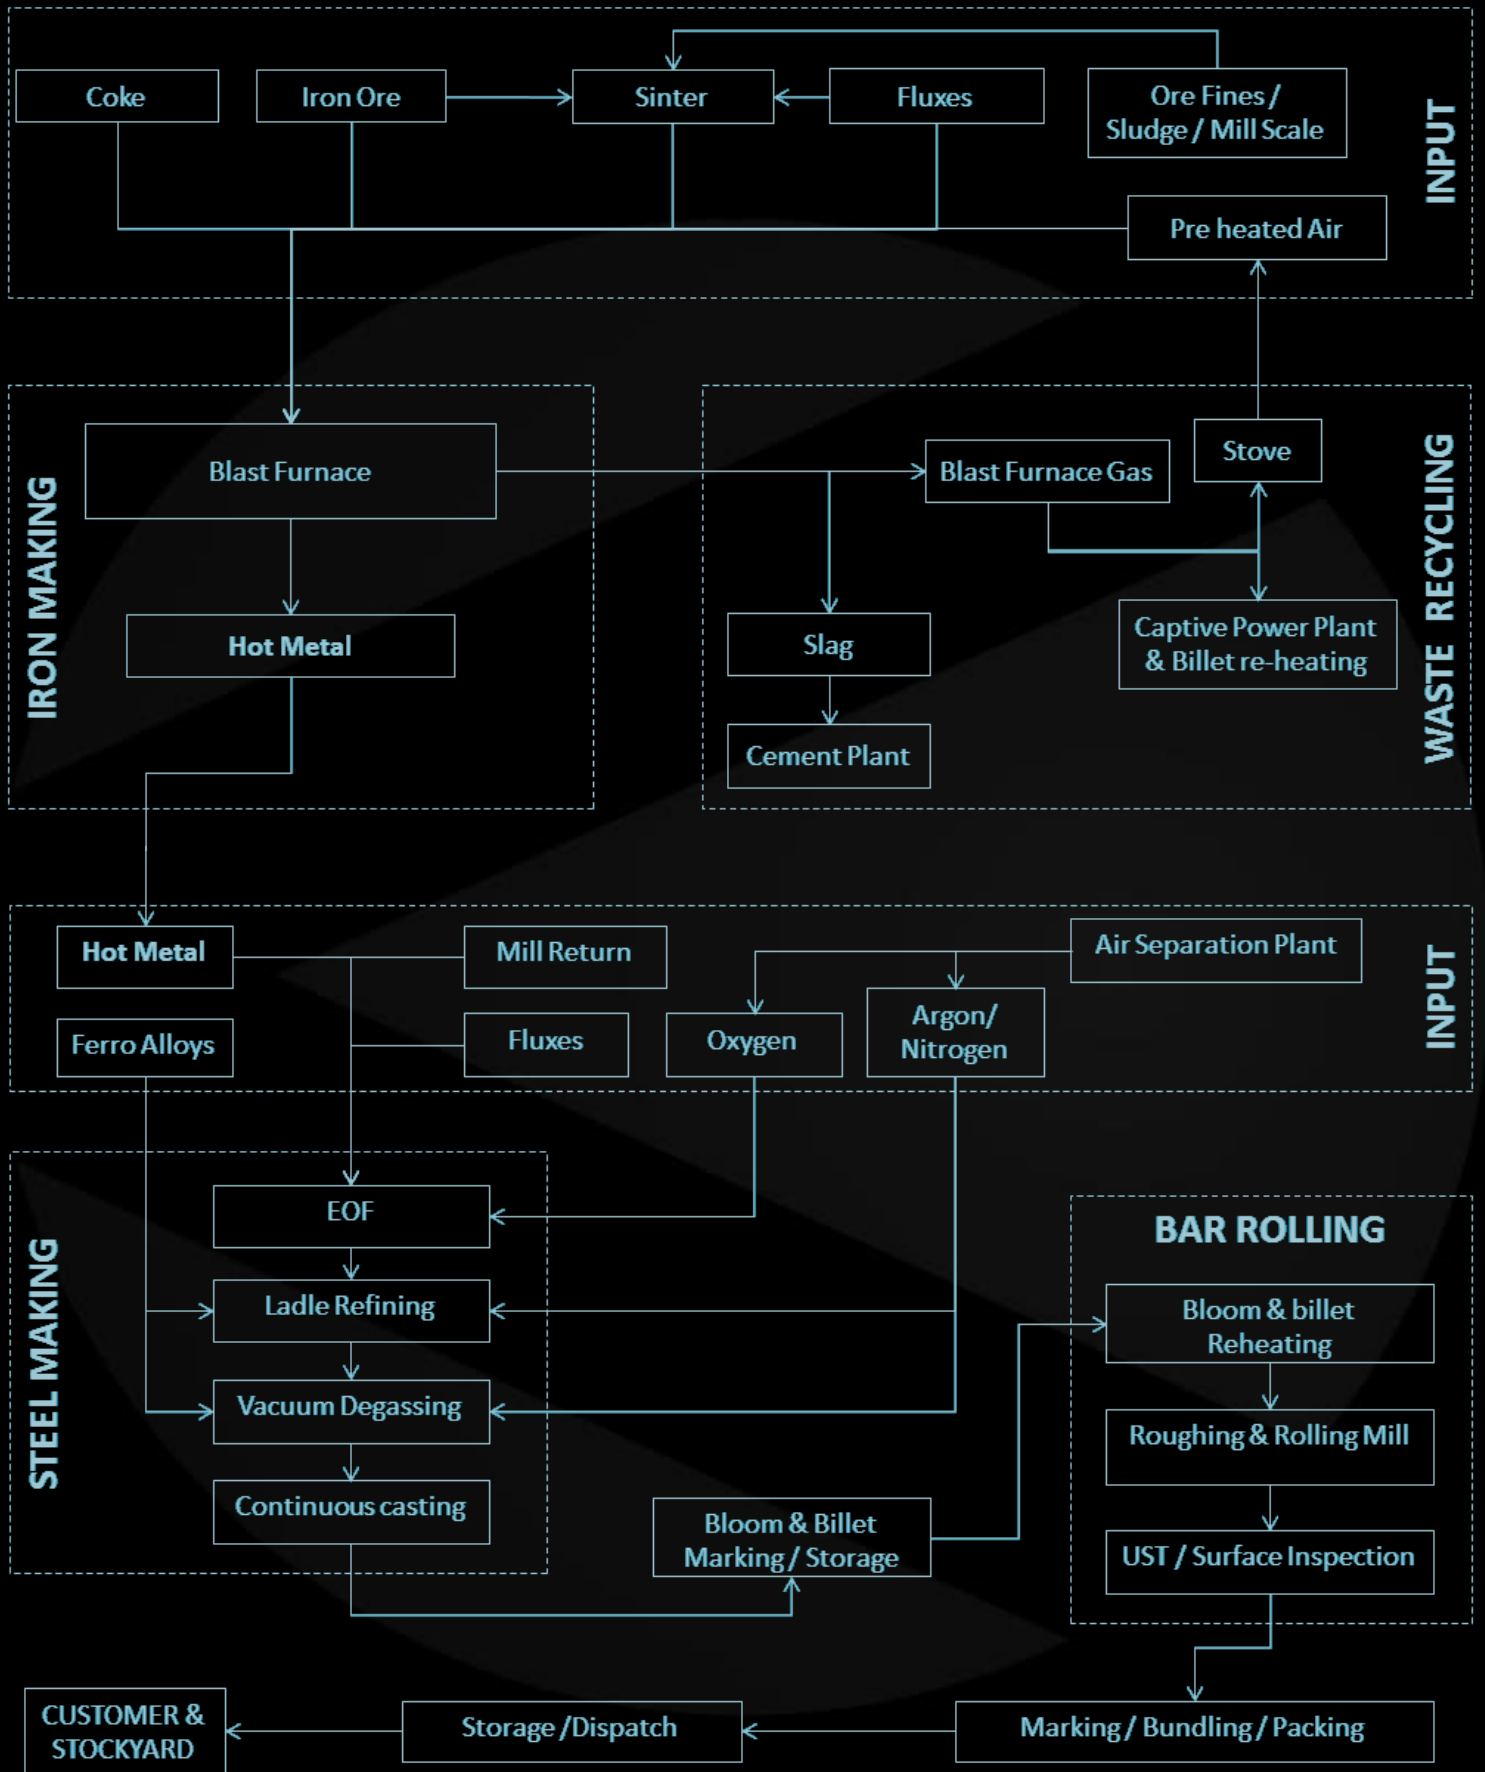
Coke

Iron Ore

Sinter

Fluxes

Ore Fines / Sludge / Mill Scale

INPUT

Pre heated Air

IRON MAKING

Blast Furnace

Hot Metal

Blast Furnace Gas

Stove

Slag

Cement Plant

Captive Power Plant & Billet re-heating

WASTE RECYCLING

Hot Metal

Mill Return

Air Separation Plant

Ferro Alloys

Fluxes

Oxygen

Argon/ Nitrogen

INPUT

STEEL MAKING

EOF

Ladle Refining

Vacuum Degassing

Continuous casting

BAR ROLLING

Bloom & billet Reheating

Roughing & Rolling Mill

UST / Surface Inspection

Bloom & Billet Marking / Storage

CUSTOMER & STOCKYARD

Storage /Dispatch

Marking / Bundling / Packing